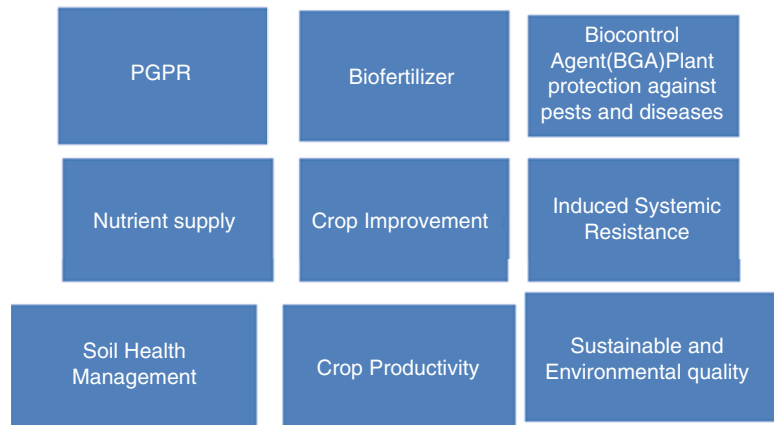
PGPR

Biofertilizer

Biocontrol Agent(BGA)Plant protection against pests and diseases

Nutrient supply

Crop Improvement

Induced Systemic Resistance

Soil Health Management

Crop Productivity

Sustainable and Environmental quality